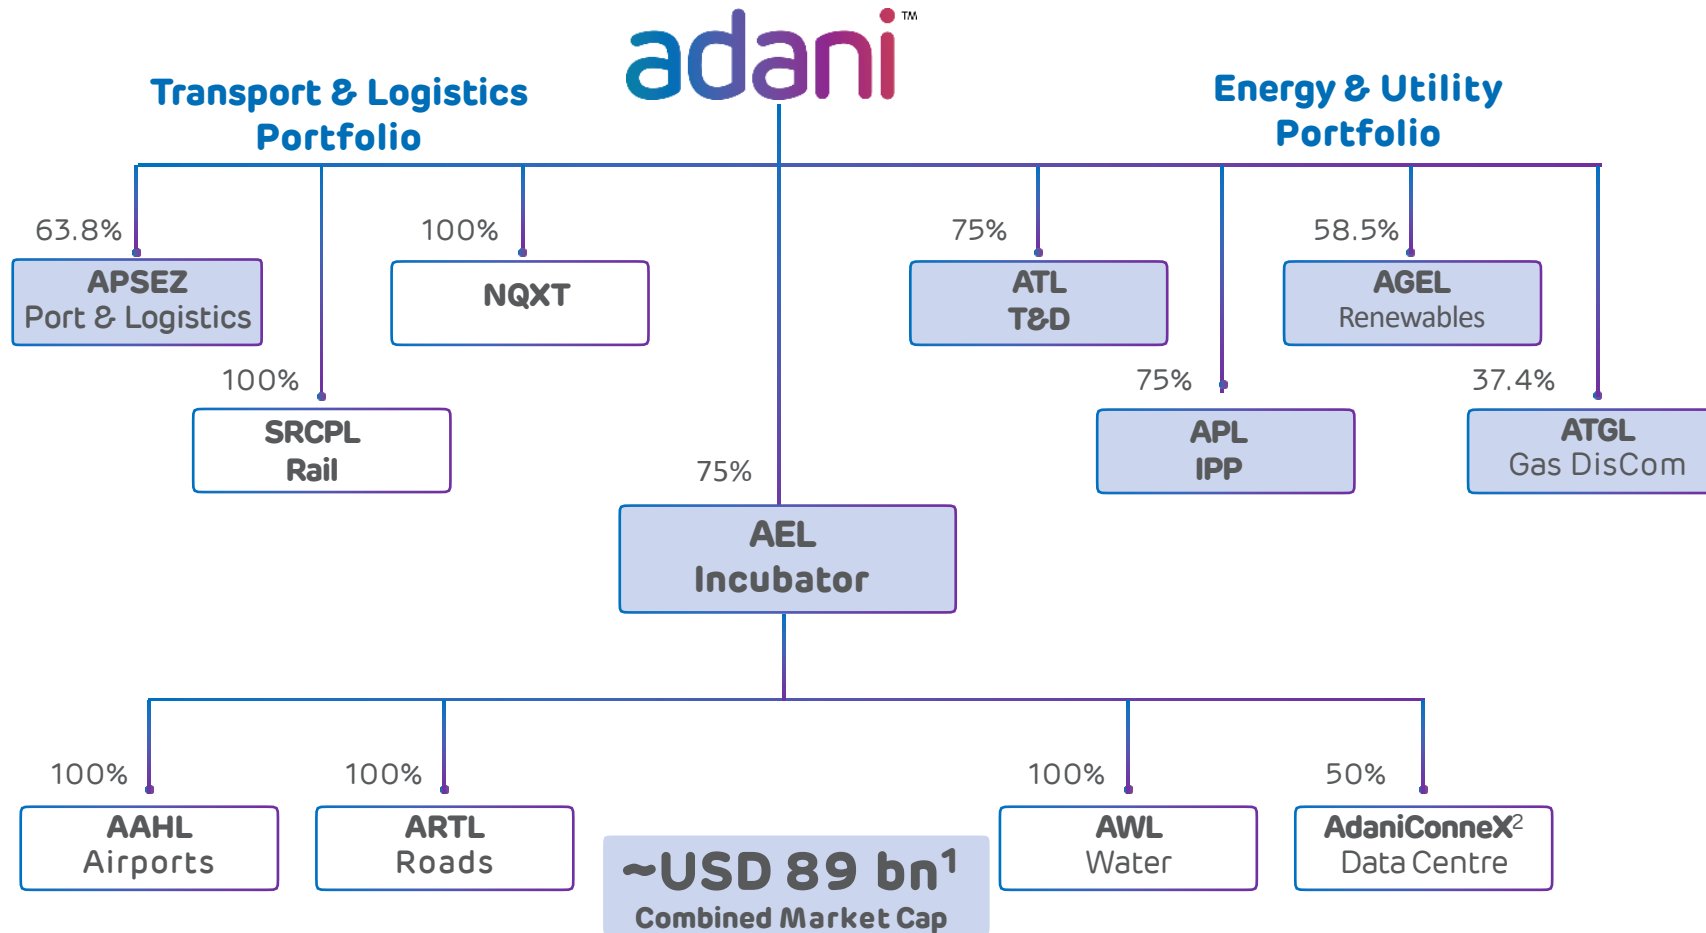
adani™

Transport & Logistics Portfolio

Energy & Utility Portfolio

63.8%
APSEZ
Port & Logistics

100%
SRCPL
Rail

100%
NQXT

75%
AEL
Incubator

75%
ATL
T&D

75%
APL
IPP

58.5%
AGEL
Renewables

37.4%
ATGL
Gas DisCom

100%
AAHL
Airports

100%
ARTL
Roads

~USD 89 bn$^1$
Combined Market Cap

100%
AWL
Water

50%
AdaniConneX$^2$
Data Centre